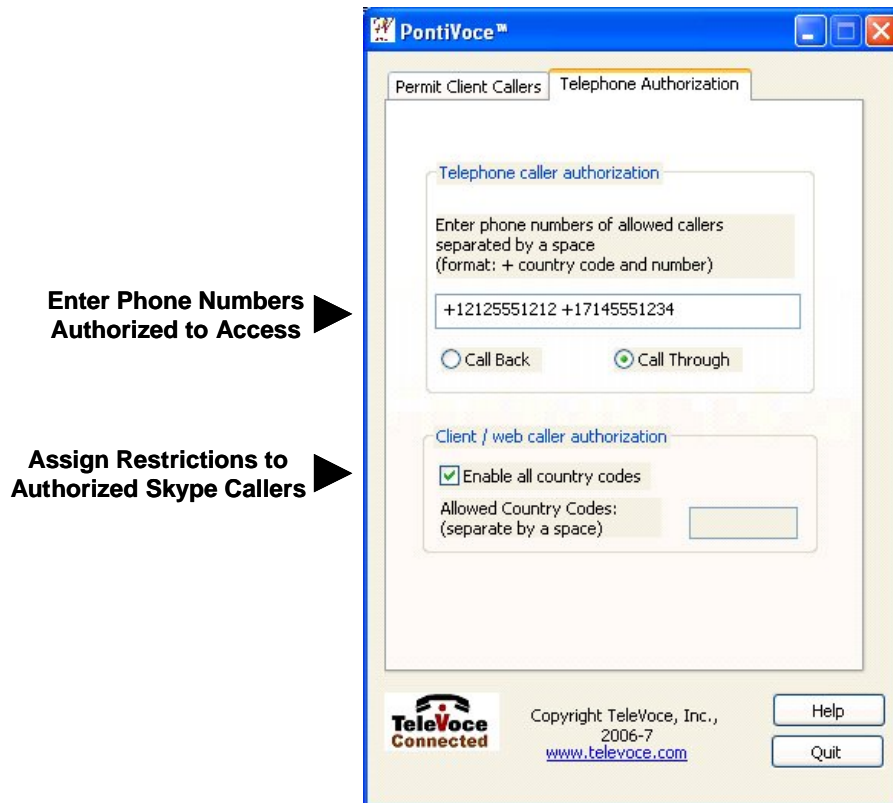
PontiVoce™

Permit Client Callers | Telephone Authorization

Telephone caller authorization

Enter phone numbers of allowed callers separated by a space (format: + country code and number)

+12125551212 +17145551234

Call Back

Call Through

Enter Phone Numbers Authorized to Access

Client / web caller authorization

Enable all country codes

Allowed Country Codes: (separate by a space)

Assign Restrictions to Authorized Skype Callers

TeleVoce Connected

Copyright TeleVoce, Inc., 2006-7
www.televoce.com

Help

Quit